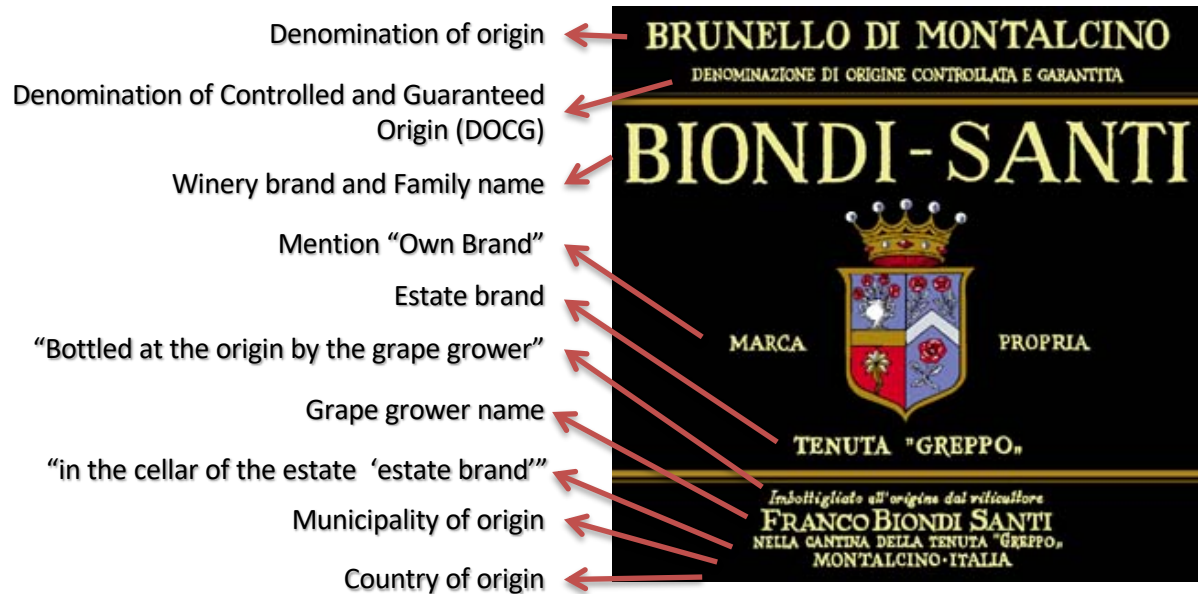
Denomination of origin

Denomination of Controlled and Guaranteed Origin (DOCG)

Winery brand and Family name

Mention “Own Brand”

Estate brand

“Bottled at the origin by the grape grower”

Grape grower name

“in the cellar of the estate ‘estate brand’”

Municipality of origin

Country of origin

BRUNELLO DI MONTALCINO

DENOMINAZIONE DI ORIGINE CONTROLLATA E GARANTITA

BIONDI-SANTI

MARCA PROPRIA

TENUTA "GREPPO"

Imbottigliato all'origine dal viticultore

FRANCO BIONDI SANTI

NELLA CANTINA DELLA TENUTA "GREPPO"

MONTALCINO·ITALIA